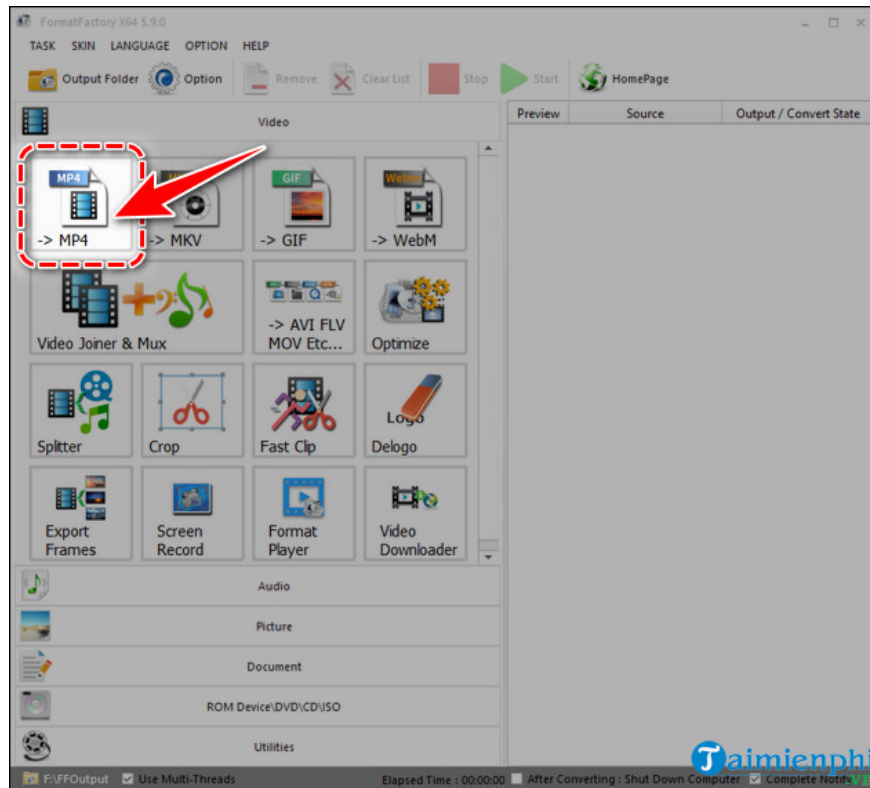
FormatFactory X64 5.9.0

TASK SKIN LANGUAGE OPTION HELP

Output Folder Option Remove Clear List Stop Start HomePage

Video

Preview Source Output / Convert State

MP4
-> MP4

-> MKV

GIF
-> GIF

WebM
-> WebM

Video Joiner & Mux

-> AVI FLV MOV Etc...

Optimize

Splitter

Crop

Fast Clip

Logo
Delogo

Export Frames

Screen Record

Format Player

Video Downloader

Audio

Picture

Document

ROM Device\DVD\CD\ISO

Utilities

F:\FFOutput Use Multi-Threads Elapsed Time : 00:00:00 After Converting : Shut Down Computer Complete Notify

Taimienphi